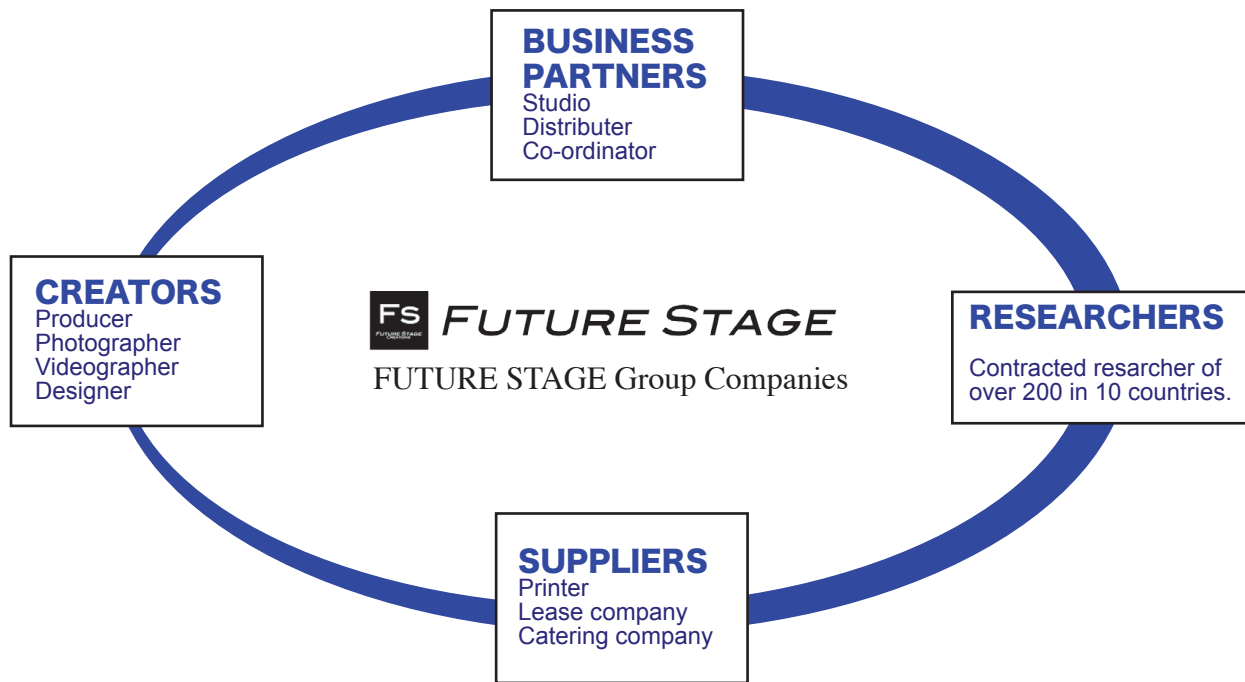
BUSINESS PARTNERS
Studio
Distributer
Co-ordinator

CREATORS
Producer
Photographer
Videographer
Designer

Fs
FUTURE STAGE
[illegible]

FUTURE STAGE

FUTURE STAGE Group Companies

RESEARCHERS

Contracted resarcher of over 200 in 10 countries.

SUPPLIERS
Printer
Lease company
Catering company